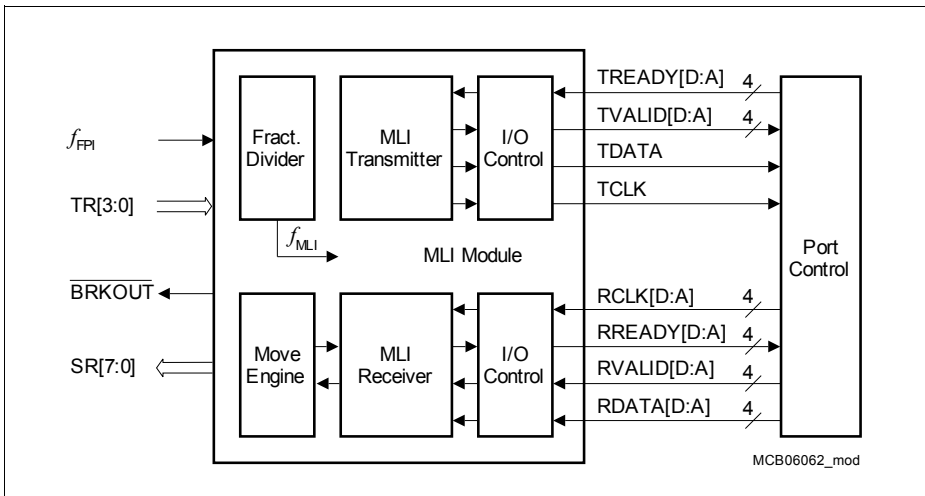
$f_{FPI}$

TR[3:0]

$\overline{BRKOUT}$

SR[7:0]

Fract. Divider

MLI Transmitter

I/O Control

$f_{MLI}$

MLI Module

Move Engine

MLI Receiver

I/O Control

TREADY[D:A] 4

TVALID[D:A] 4

TDATA

TCLK

RCLK[D:A] 4

RREADY[D:A] 4

RVALID[D:A] 4

RDATA[D:A] 4

Port Control

MCB06062_mod